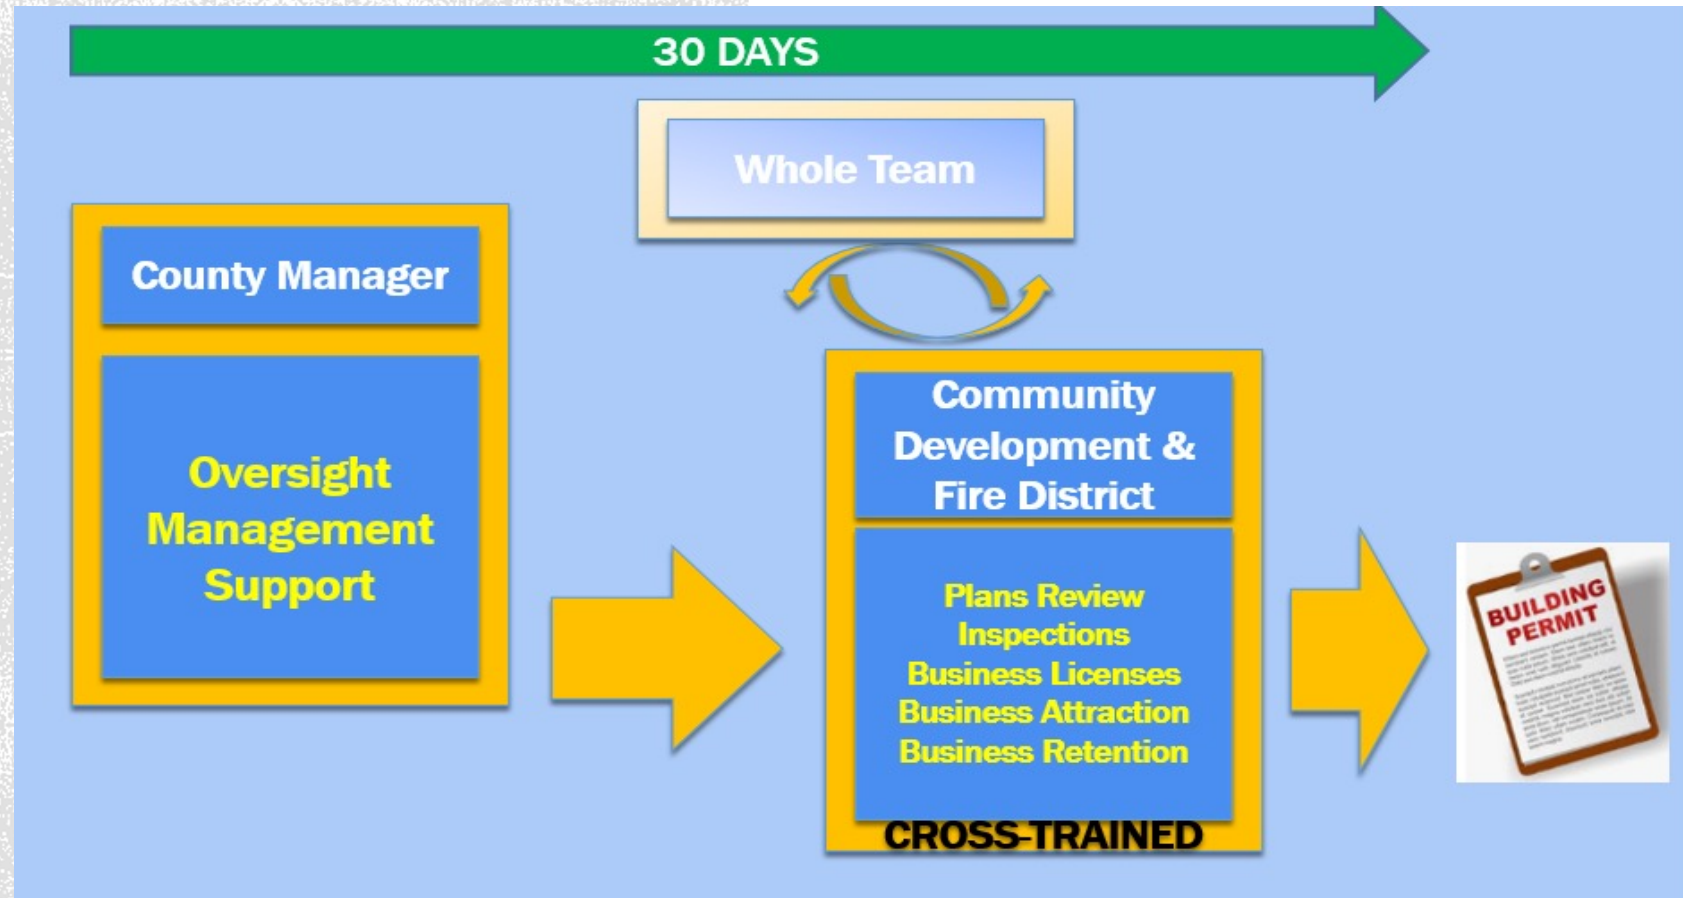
30 DAYS

Whole Team

County Manager

Oversight
Management
Support

Community Development & Fire District

Plans Review
Inspections
Business Licenses
Business Attraction
Business Retention

CROSS-TRAINED

BUILDING PERMIT